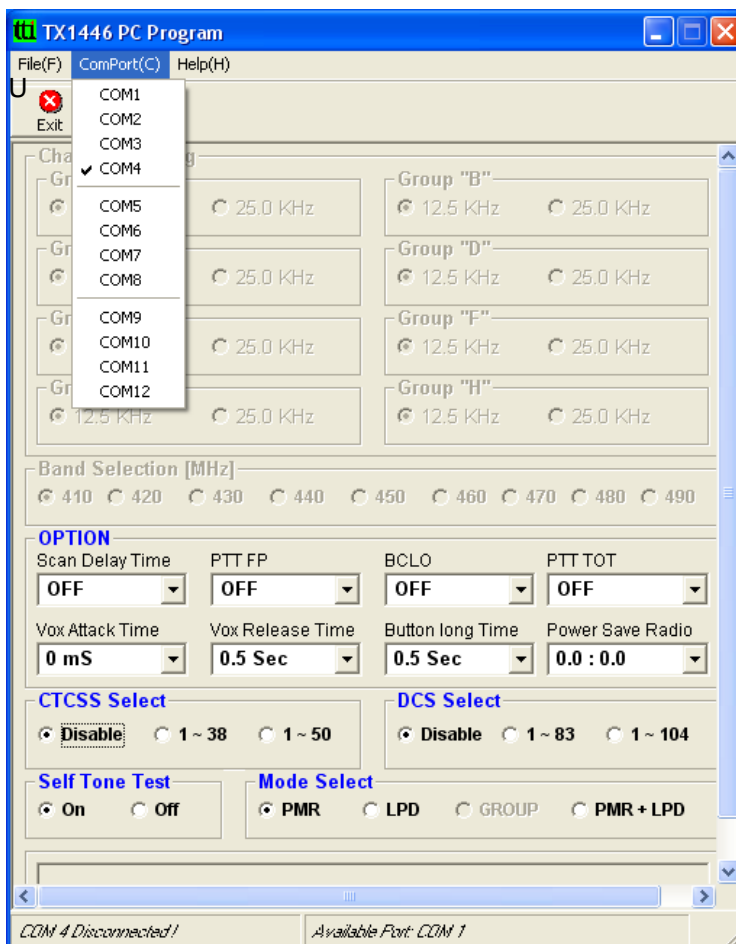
ttl TX1446 PC Program

File(F) ComPort(C) Help(H)

U

Exit

COM1
COM2
COM3
✔ COM4
COM5
COM6
COM7
COM8
COM9
COM10
COM11
COM12

Cha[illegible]g

Gr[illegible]

25.0 KHz

Group "B"

12.5 KHz 25.0 KHz

Gr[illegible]

25.0 KHz

Group "D"

12.5 KHz 25.0 KHz

Gr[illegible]

25.0 KHz

Group "F"

12.5 KHz 25.0 KHz

Gr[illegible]

12.5 KHz 25.0 KHz

Group "H"

12.5 KHz 25.0 KHz

Band Selection [MHz]

410 420 430 440 450 460 470 480 490

OPTION

Scan Delay Time
OFF

PTT FP
OFF

BCLO
OFF

PTT TOT
OFF

Vox Attack Time
0 mS

Vox Release Time
0.5 Sec

Button long Time
0.5 Sec

Power Save Radio
0.0 : 0.0

CTCSS Select
Disable 1 ~ 38 1 ~ 50

DCS Select
Disable 1 ~ 83 1 ~ 104

Self Tone Test
On Off

Mode Select
PMR LPD GROUP PMR + LPD

COM 4 Disconnected !

Available Port: COM 1